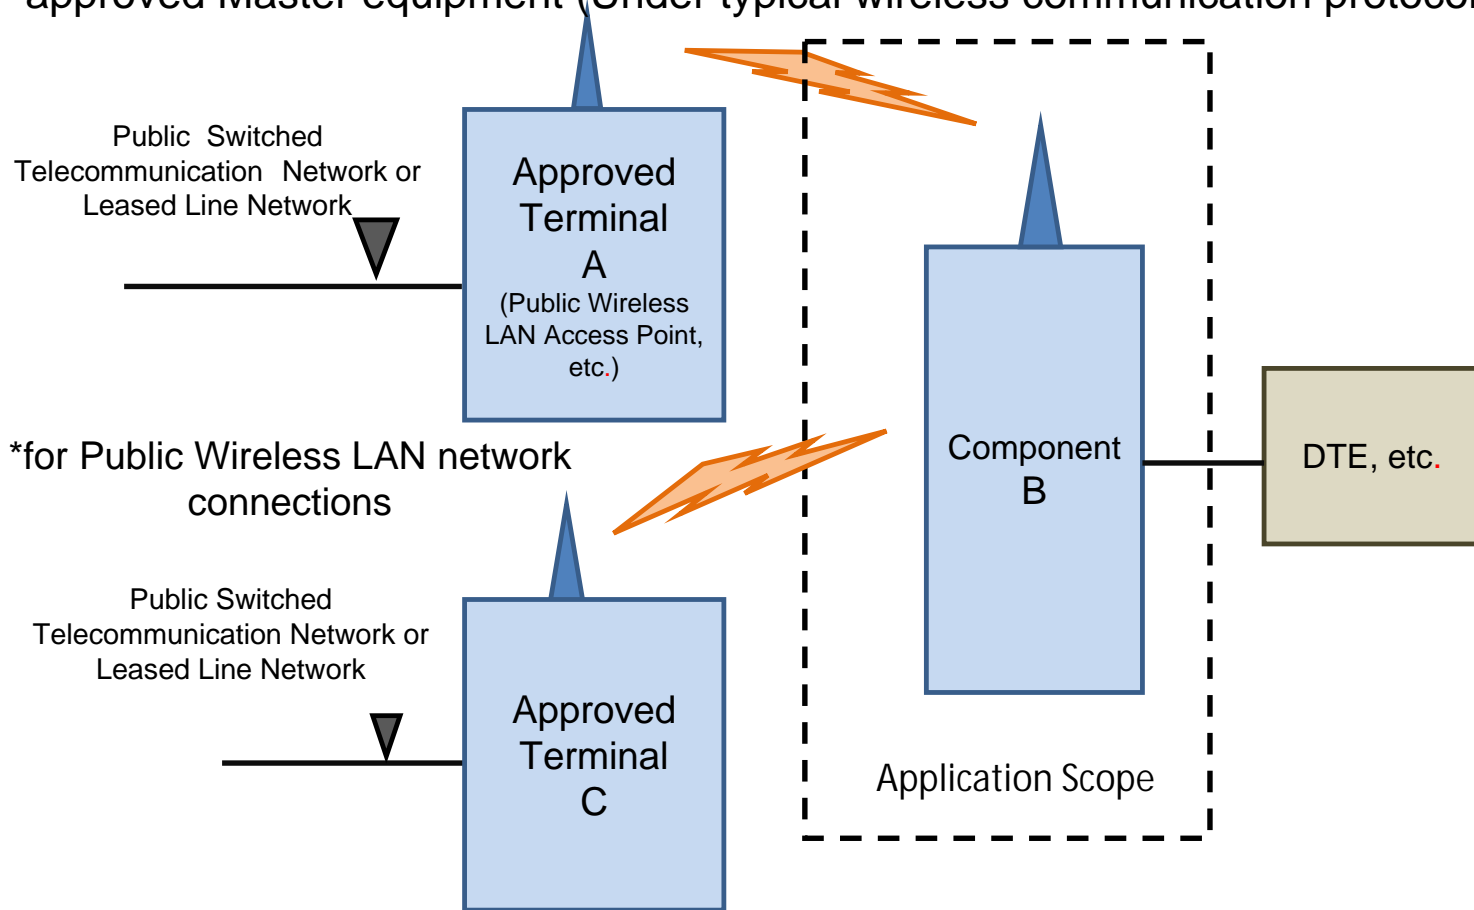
approved Master equipment (Under typical wireless communication protocol

Public Switched Telecommunication Network or Leased Line Network

Approved Terminal A (Public Wireless LAN Access Point, etc.)

*for Public Wireless LAN network connections

Component B

DTE, etc.

Public Switched Telecommunication Network or Leased Line Network

Approved Terminal C

Application Scope